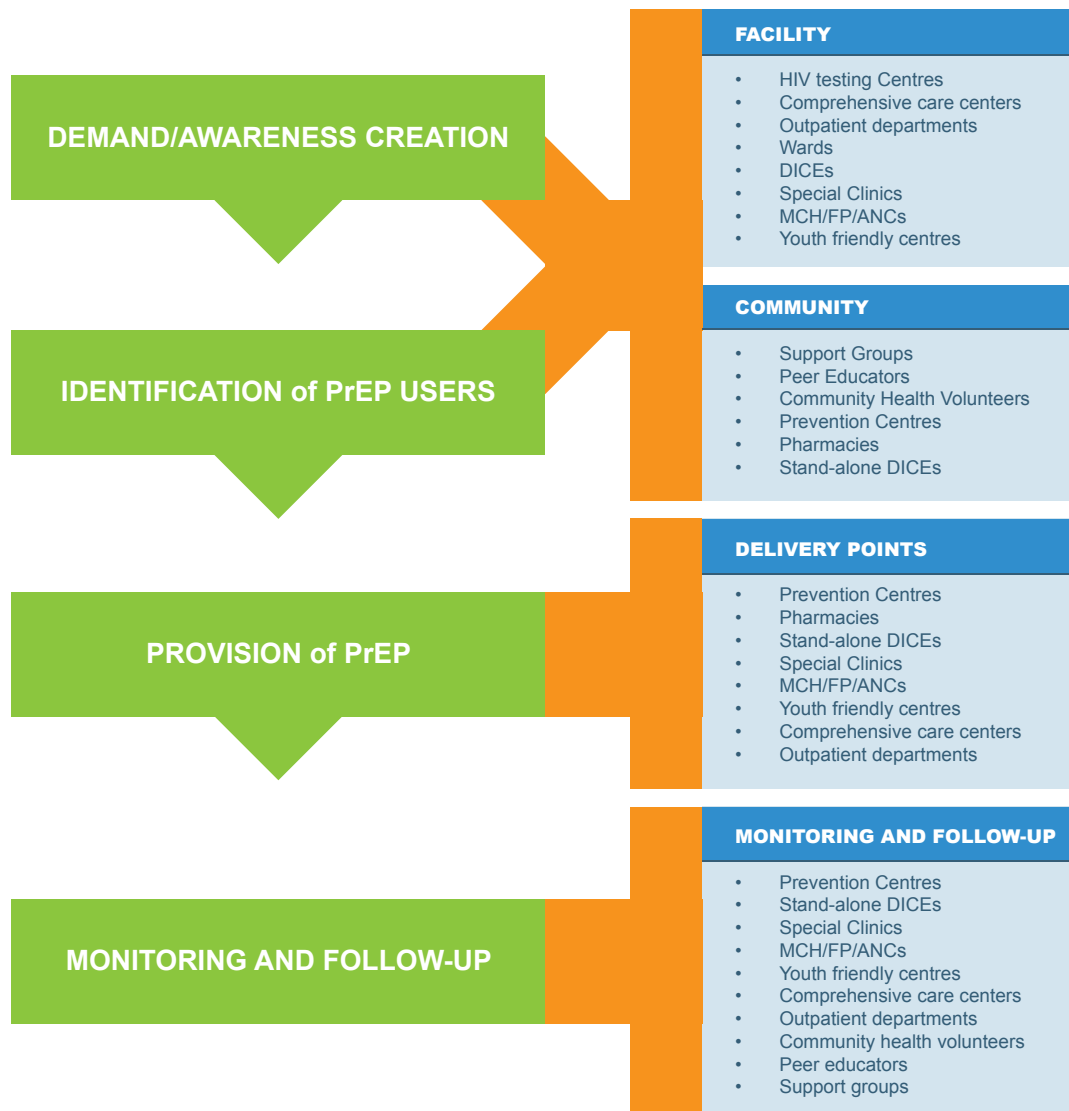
DEMAND/AWARENESS CREATION

IDENTIFICATION of PrEP USERS

PROVISION of PrEP

MONITORING AND FOLLOW-UP

FACILITY

- HIV testing Centres
- Comprehensive care centers
- Outpatient departments
- Wards
- DICEs
- Special Clinics
- MCH/FP/ANCs
- Youth friendly centres

COMMUNITY

- Support Groups
- Peer Educators
- Community Health Volunteers
- Prevention Centres
- Pharmacies
- Stand-alone DICEs

DELIVERY POINTS

- Prevention Centres
- Pharmacies
- Stand-alone DICEs
- Special Clinics
- MCH/FP/ANCs
- Youth friendly centres
- Comprehensive care centers
- Outpatient departments

MONITORING AND FOLLOW-UP

- Prevention Centres
- Stand-alone DICEs
- Special Clinics
- MCH/FP/ANCs
- Youth friendly centres
- Comprehensive care centers
- Outpatient departments
- Community health volunteers
- Peer educators
- Support groups